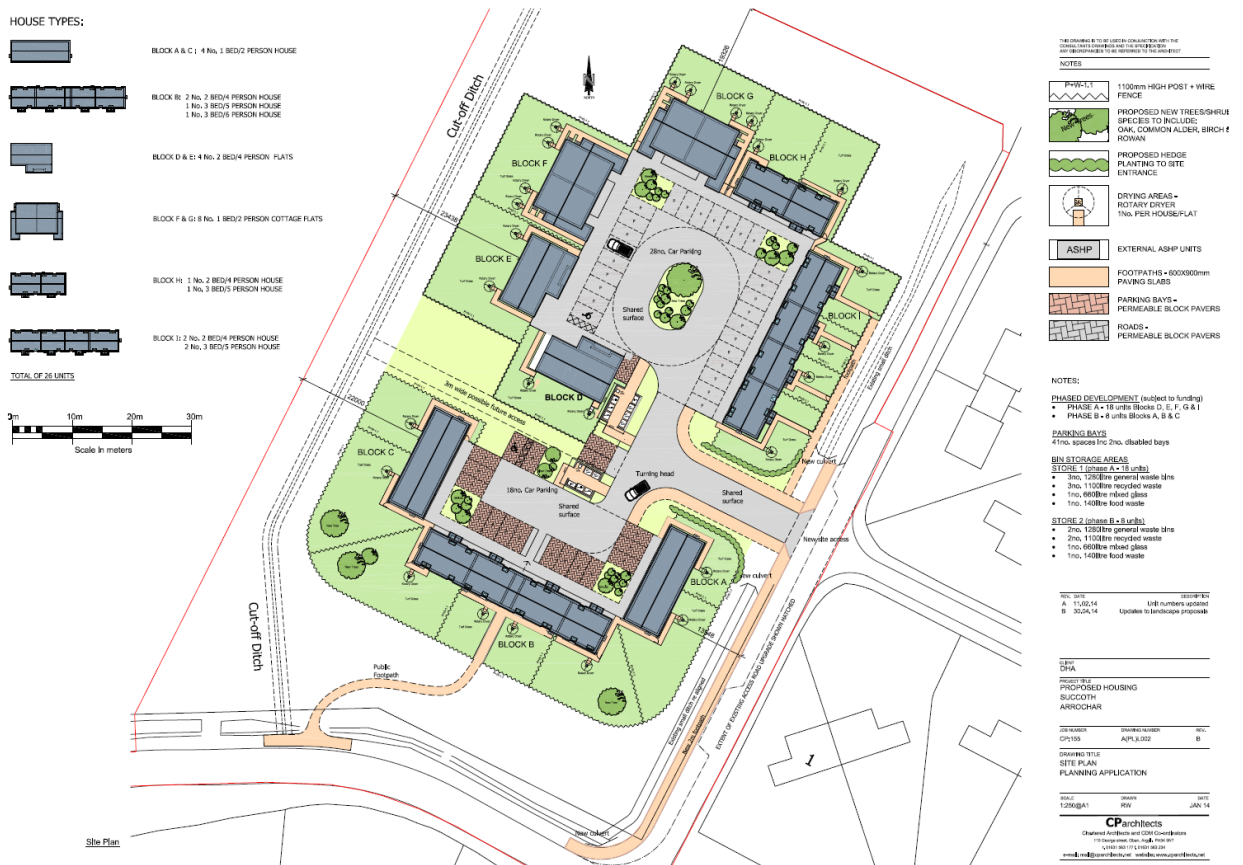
HOUSE TYPES:

BLOCK A & C : 4 No. 1 BED/2 PERSON HOUSE

BLOCK B: 2 No. 2 BED/4 PERSON HOUSE
1 No. 3 BED/5 PERSON HOUSE
1 No. 3 BED/6 PERSON HOUSE

BLOCK D & E: 4 No. 2 BED/4 PERSON FLATS

BLOCK F & G: 8 No. 1 BED/2 PERSON COTTAGE FLATS

BLOCK H: 1 No. 2 BED/4 PERSON HOUSE
1 No. 3 BED/5 PERSON HOUSE

BLOCK I: 2 No. 2 BED/4 PERSON HOUSE
2 No. 3 BED/5 PERSON HOUSE

TOTAL OF 26 UNITS

0m 10m 20m 30m
Scale in meters

Cut-off Ditch

Cut-off Ditch

BLOCK F
BLOCK G
BLOCK H
BLOCK E
BLOCK I
BLOCK D
BLOCK C
BLOCK A
BLOCK B

28no. Car Parking
Shared surface
18no. Car Parking
Shared surface
Turning head
Shared surface
3m wide possible future access
New culvert
New site access
New culvert
New culvert
Public Footpath
NORTH

Site Plan

THIS DRAWING IS TO BE USED IN CONJUNCTION WITH THE CONSULTANTS DRAWINGS AND THE SPECIFICATION ANY DISCREPANCIES TO BE REFERRED TO THE ARCHITECT

NOTES

P+W-1.1 1100mm HIGH POST + WIRE FENCE

PROPOSED NEW TREES/SHRUB SPECIES TO INCLUDE: OAK, COMMON ALDER, BIRCH & ROWAN

PROPOSED HEDGE PLANTING TO SITE ENTRANCE

DRYING AREAS - ROTARY DRYER 1No. PER HOUSE/FLAT

ASHP EXTERNAL ASHP UNITS

FOOTPATHS - 600X900mm PAVING SLABS

PARKING BAYS - PERMEABLE BLOCK PAVERS

ROADS - PERMEABLE BLOCK PAVERS

NOTES:

PHASED DEVELOPMENT (subject to funding)
• PHASE A - 18 units Blocks D, E, F, G & I
• PHASE B - 8 units Blocks A, B & C

PARKING BAYS
41no. spaces inc 2no. disabled bays

BIN STORAGE AREAS
STORE 1 (phase A - 18 units)
• 3no. 1280litre general waste bins
• 3no. 1100litre recycled waste
• 1no. 660litre mixed glass
• 1no. 140litre food waste

STORE 2 (phase B - 8 units)
• 2no. 1280litre general waste bins
• 2no. 1100litre recycled waste
• 1no. 660litre mixed glass
• 1no. 140litre food waste

| REV. | DATE | DESCRIPTION |
|---|---|---|
| A | 11.02.14 | Unit numbers updated |
| B | 30.04.14 | Updates to landscape proposals |

CLIENT
DHA
PROJECT TITLE
PROPOSED HOUSING
SUCCOTH
ARROCHAR

| JOB NUMBER | DRAWING NUMBER | REV. |
|---|---|---|
| CP/155 | A(PL)L002 | B |

DRAWING TITLE
SITE PLAN
PLANNING APPLICATION

| SCALE | DRAWN | DATE |
|---|---|---|
| 1:250@A1 | RW | JAN 14 |

CParchitects
Chartered Architects and CDM Co-ordinators
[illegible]